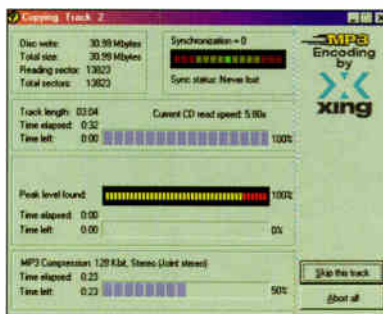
Copying Track 2

Disc write: 30.99 Mbytes
Total size: 30.99 Mbytes
Reading sector: 13823
Total sectors: 13823

Synchronization = 0

Sync status: Never lost

MP3 Encoding by XING

Track length: 03:04
Time elapsed: 0:32
Time left: 0:00

Current CD read speed: 5.80x

100%

Peak level found:

100%

Time elapsed: 0:00
Time left: 0:00

0%

MP3 Compression: 128 Kbit, Stereo (Joint stereo)
Time elapsed: 0:23
Time left: 0:23

50%

Skip this track

Abort all